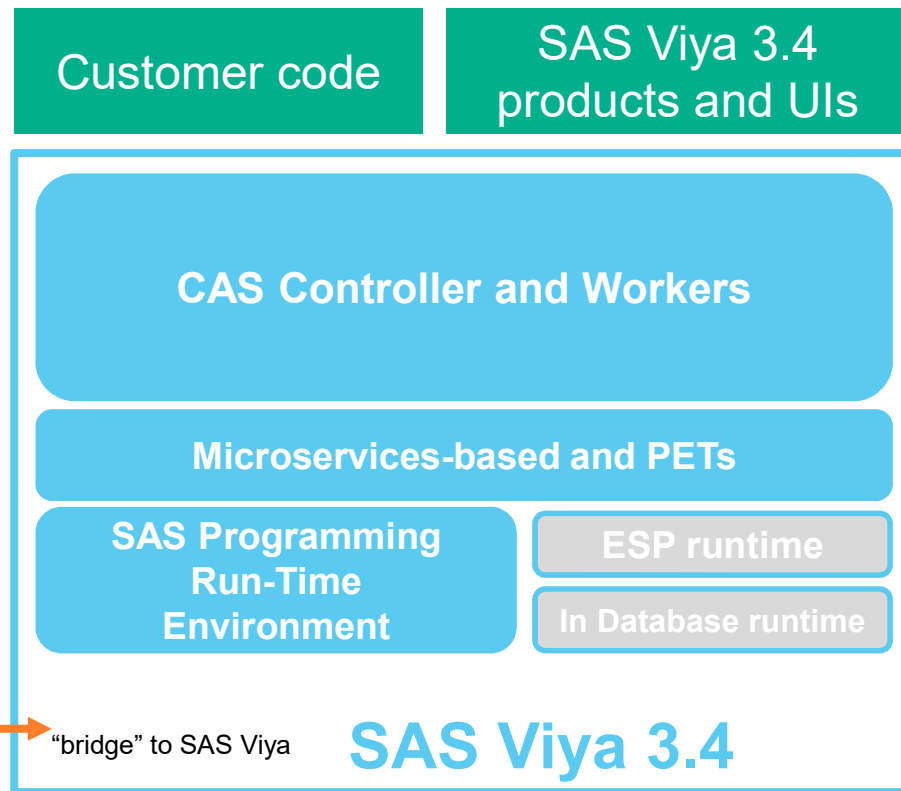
Customer code

SAS Viya 3.4 products and UIs

CAS Controller and Workers

Microservices-based and PETs

SAS Programming Run-Time Environment

ESP runtime

In Database runtime

“bridge” to SAS Viya

SAS Viya 3.4